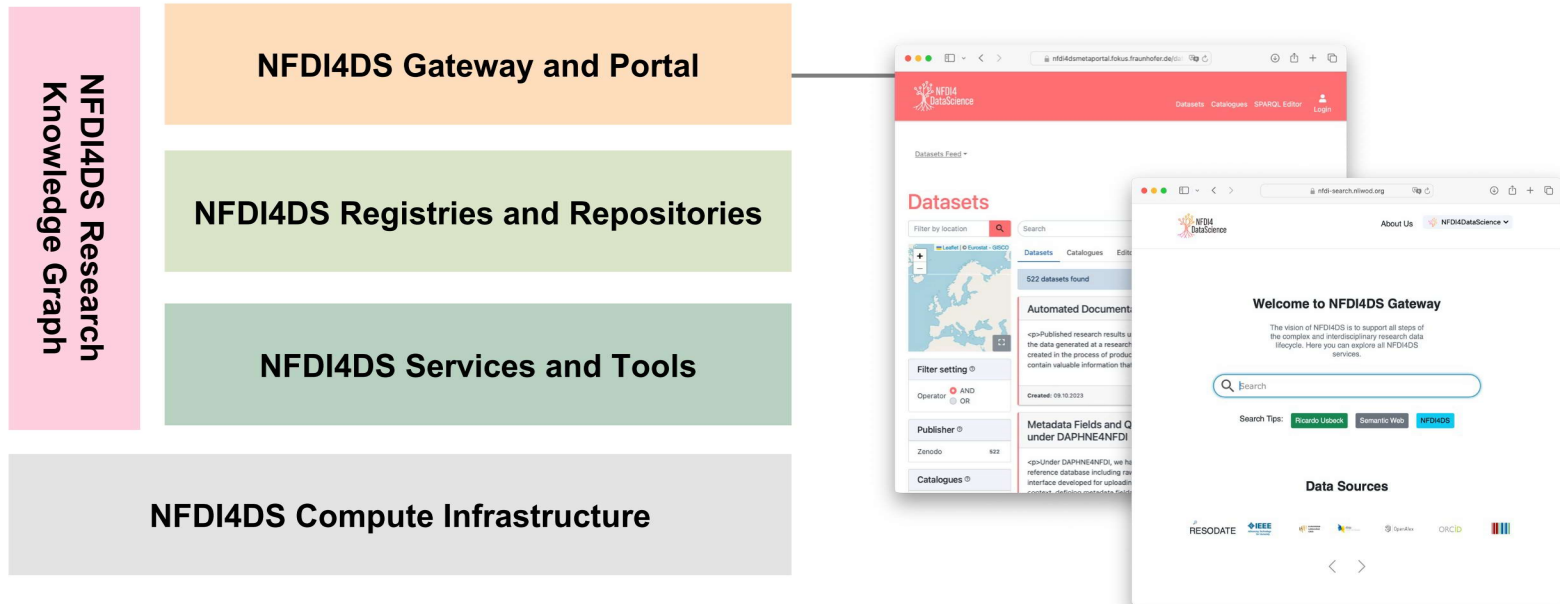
NFDI4DS Research Knowledge Graph

NFDI4DS Gateway and Portal

NFDI4DS Registries and Repositories

NFDI4DS Services and Tools

NFDI4DS Compute Infrastructure

nfdi4dsmetaportal.fokus.fraunhofer.de/da

NFDI4 DataScience

Datasets Catalogues SPARQL Editor Login

Datasets Feed

Datasets

Filter by location

Search

Leaflet | © Eurostat - GISCO

Datasets Catalogues Edit

522 datasets found

Automated Document

<p>Published research results u the data generated at a research created in the process of produc contain valuable information that

Created: 09.10.2023

Metadata Fields and Q under DAPHNE4NFDI

<p>Under DAPHNE4NFDI, we ha reference database including raw interface developed for uploadin

Filter setting

Operator AND OR

Publisher

Zenodo 522

Catalogues

nfdi-search.nliwod.org

NFDI4 DataScience

About Us NFDI4DataScience

Welcome to NFDI4DS Gateway

The vision of NFDI4DS is to support all steps of the complex and interdisciplinary research data lifecycle. Here you can explore all NFDI4DS services.

Search

Search Tips: Ricardo Usbeck Semantic Web NFDI4DS

Data Sources

RESODATE IEEE OpenAlex ORCID